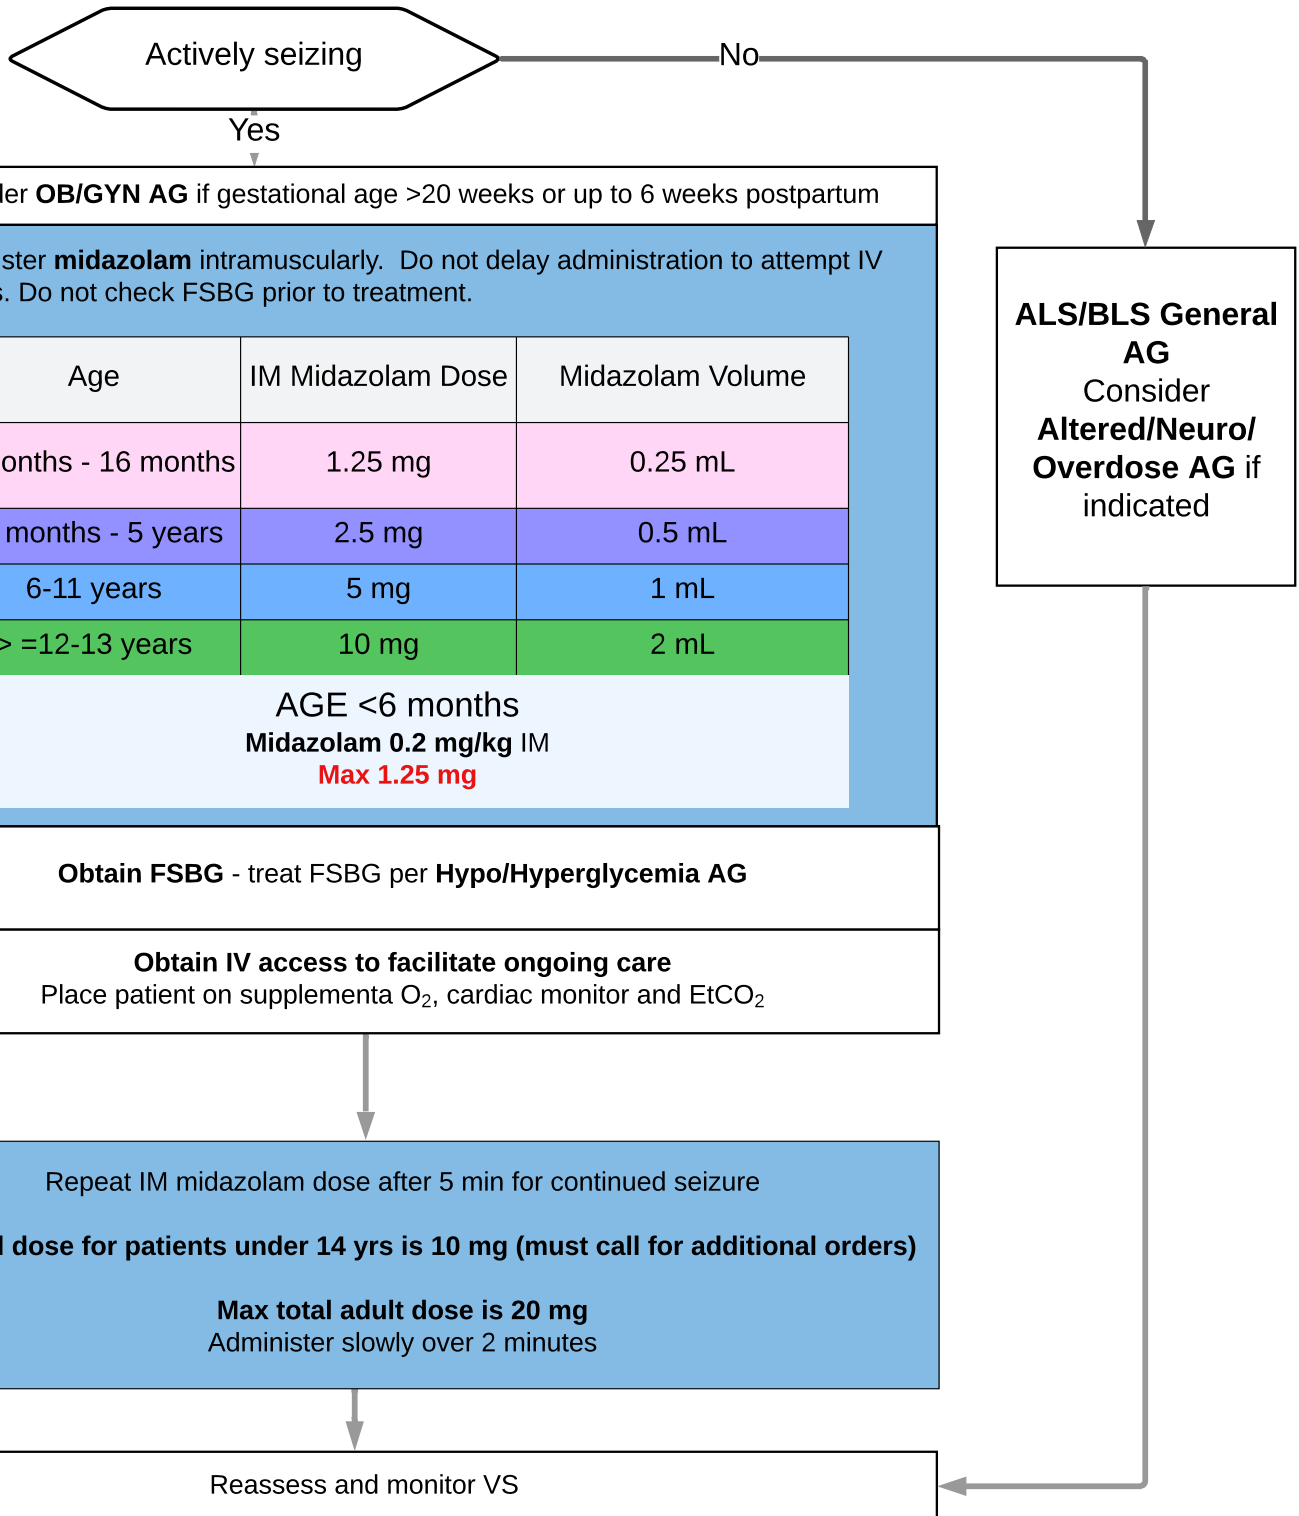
Actively seizing

No

Yes

ler OB/GYN AG if gestational age >20 weeks or up to 6 weeks postpartum

ster midazolam intramuscularly. Do not delay administration to attempt IV s. Do not check FSBG prior to treatment.

| Age | IM Midazolam Dose | Midazolam Volume |
|---|---|---|
| onths - 16 months | 1.25 mg | 0.25 mL |
| months - 5 years | 2.5 mg | 0.5 mL |
| 6-11 years | 5 mg | 1 mL |
| > =12-13 years | 10 mg | 2 mL |

AGE <6 months
Midazolam 0.2 mg/kg IM
Max 1.25 mg

ALS/BLS General AG
Consider
Altered/Neuro/
Overdose AG if indicated

Obtain FSBG - treat FSBG per Hypo/Hyperglycemia AG

Obtain IV access to facilitate ongoing care
Place patient on supplementa $O_2$, cardiac monitor and $EtCO_2$

Repeat IM midazolam dose after 5 min for continued seizure

l dose for patients under 14 yrs is 10 mg (must call for additional orders)

Max total adult dose is 20 mg
Administer slowly over 2 minutes

Reassess and monitor VS